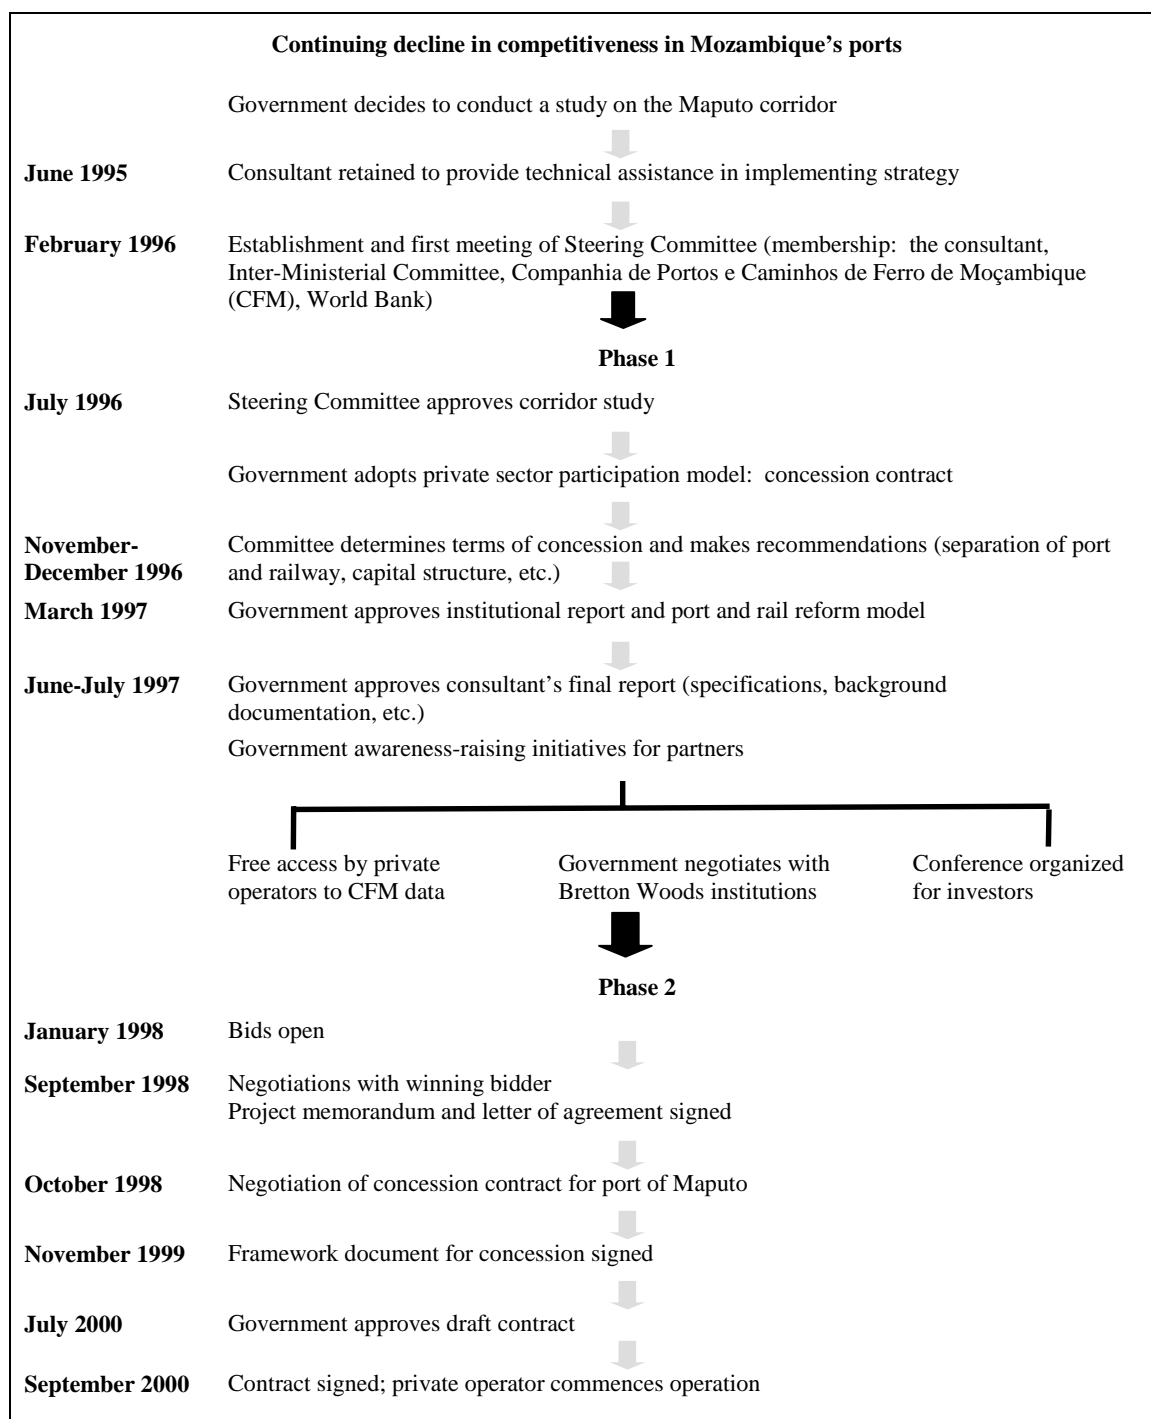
**Continuing decline in competitiveness in Mozambique's ports**

Government decides to conduct a study on the Maputo corridor

**June 1995** Consultant retained to provide technical assistance in implementing strategy

**February 1996** Establishment and first meeting of Steering Committee (membership: the consultant, Inter-Ministerial Committee, Companhia de Portos e Caminhos de Ferro de Moçambique (CFM), World Bank)

**Phase 1**

**July 1996** Steering Committee approves corridor study

Government adopts private sector participation model: concession contract

**November-December 1996** Committee determines terms of concession and makes recommendations (separation of port and railway, capital structure, etc.)

**March 1997** Government approves institutional report and port and rail reform model

**June-July 1997** Government approves consultant's final report (specifications, background documentation, etc.)

Government awareness-raising initiatives for partners

Free access by private operators to CFM data

Government negotiates with Bretton Woods institutions

Conference organized for investors

**Phase 2**

**January 1998** Bids open

**September 1998** Negotiations with winning bidder
Project memorandum and letter of agreement signed

**October 1998** Negotiation of concession contract for port of Maputo

**November 1999** Framework document for concession signed

**July 2000** Government approves draft contract

**September 2000** Contract signed; private operator commences operation